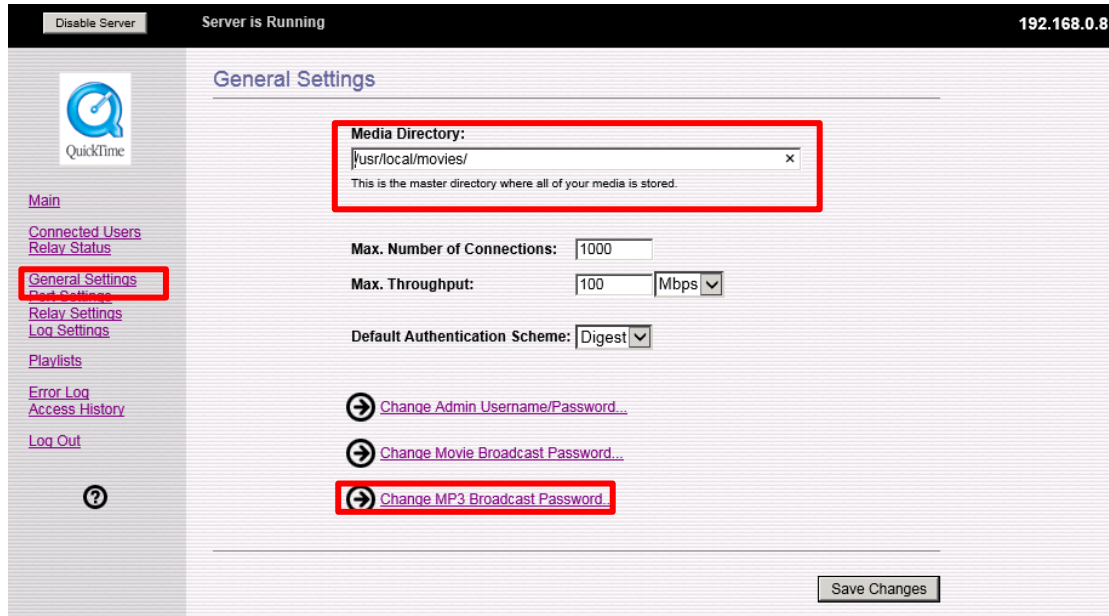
Disable Server

Server is Running

192.168.0.8

QuickTime

Main

Connected Users
Relay Status

General Settings
Port Settings
Relay Settings
Log Settings

Playlists

Error Log
Access History

Log Out

General Settings

Media Directory:

/usr/local/movies/

This is the master directory where all of your media is stored.

Max. Number of Connections: 1000

Max. Throughput: 100 Mbps

Default Authentication Scheme: Digest

Change Admin Username/Password...

Change Movie Broadcast Password...

Change MP3 Broadcast Password...

Save Changes